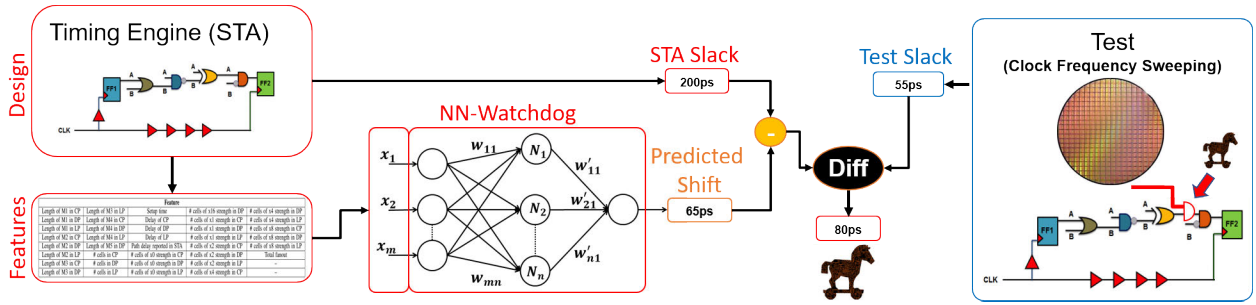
Timing Engine (STA)

Design

FF1
A
B
A
B
FF2
CLK

Features

| Feature | | | | |
|---|---|---|---|---|
| Length of M1 in CP | Length of M5 in LP | Setup time | # cells of x16 strength in DP | # cells of x4 strength in LP |
| Length of M1 in DP | Length of M4 in CP | Delay of CP | # cells of x1 strength in LP | # cells of x4 strength in LP |
| Length of M1 in LP | Length of M4 in DP | Delay of DP | # cells of x1 strength in DP | # cells of x8 strength in CP |
| Length of M2 in CP | Length of M4 in LP | Delay of LP | # cells of x1 strength in LP | # cells of x8 strength in DP |
| Length of M2 in DP | Length of M5 in CP | Path delay reported in STA | # cells of x2 strength in CP | # cells of x8 strength in LP |
| Length of M2 in LP | # cells in CP | # cells of x0 strength in CP | # cells of x2 strength in DP | Total fanout |
| Length of M3 in CP | # cells in DP | # cells of x0 strength in DP | # cells of x2 strength in LP | - |
| Length of M3 in LP | # cells in LP | # cells of x0 strength in LP | # cells of x4 strength in CP | - |

NN-Watchdog

$x_1$
$x_2$
$x_m$
$w_{11}$
$w_{mn}$
$N_1$
$N_2$
$N_n$
$w'_{11}$
$w'_{21}$
$w'_{n1}$

STA Slack
200ps

Predicted Shift
65ps

-

Diff

80ps

Test Slack
55ps

Test
(Clock Frequency Sweeping)

FF1
A
B
A
B
B
FF2
CLK